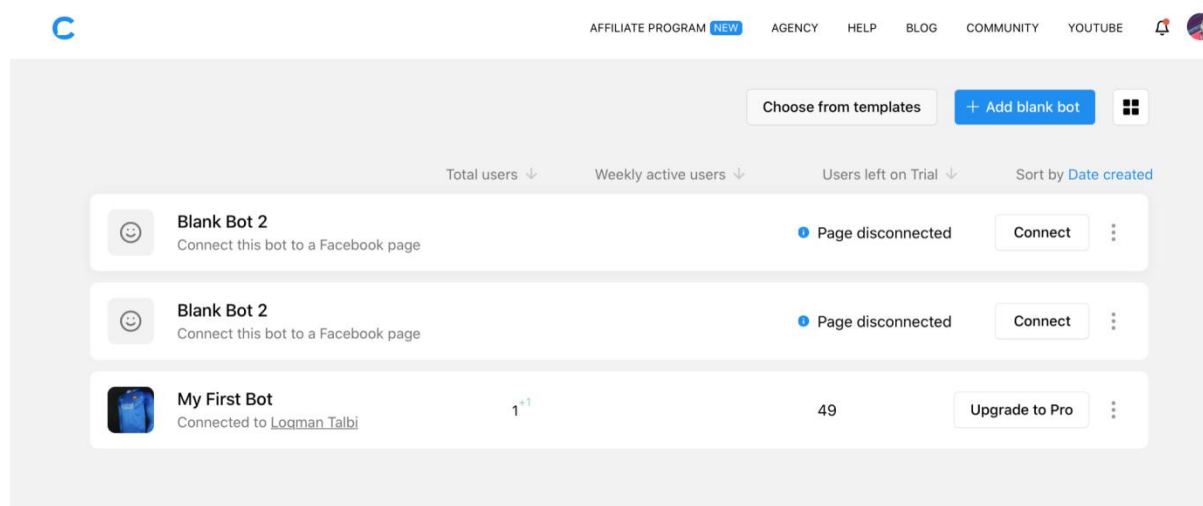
C

AFFILIATE PROGRAM NEW AGENCY HELP BLOG COMMUNITY YOUTUBE

Choose from templates + Add blank bot

Total users ↓ Weekly active users ↓ Users left on Trial ↓ Sort by Date created

Blank Bot 2
Connect this bot to a Facebook page
Page disconnected
Connect

Blank Bot 2
Connect this bot to a Facebook page
Page disconnected
Connect

My First Bot
Connected to Loqman Talbi
1 +1
49
Upgrade to Pro